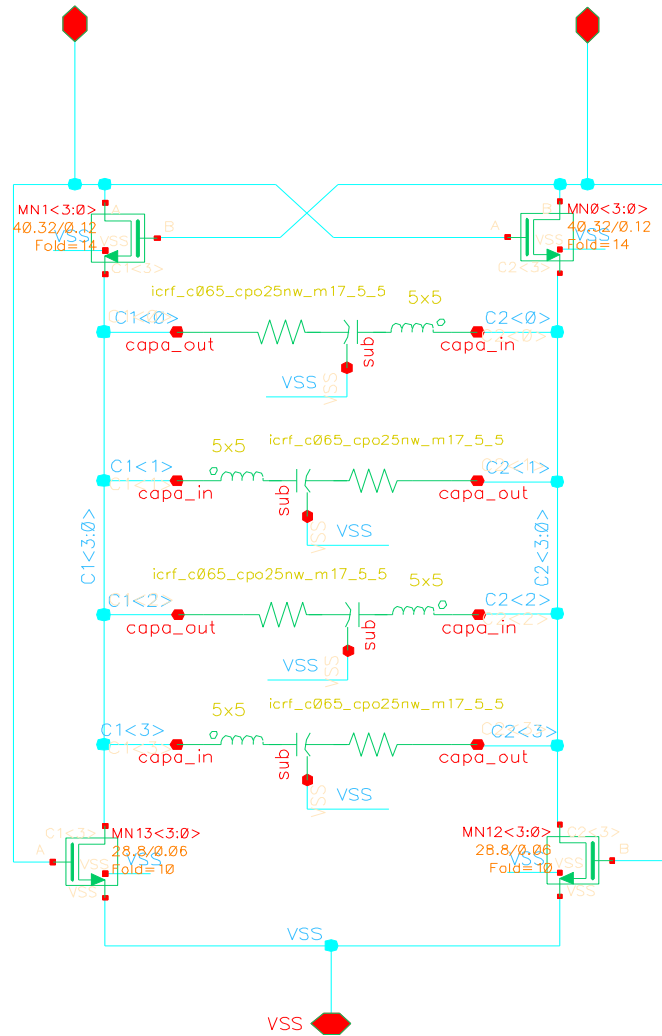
MN1<3:0>
40.32/0.12
Fold=14
VSS
B
C1<3>

MN0<3:0>
40.32/0.12
Fold=14
VSS
A
C2<3>

icrf_c065_cpo25nw_m17_5_5
5x5
C1<0>
capa_out
sub
capa_in
C2<0>
VSS

5x5
icrf_c065_cpo25nw_m17_5_5
C1<1>
capa_in
sub
capa_out
C2<1>
VSS

C1<3:0>
C2<3:0>

icrf_c065_cpo25nw_m17_5_5
5x5
C1<2>
capa_out
sub
capa_in
C2<2>
VSS

5x5
icrf_c065_cpo25nw_m17_5_5
C1<3>
capa_in
sub
capa_out
C2<3>
VSS

C1<3>
MN13<3:0>
28.8/0.06
Fold=10
VSS
A

MN12<3:0>
28.8/0.06
Fold=10
VSS
B
C2<3>

VSS
VSS